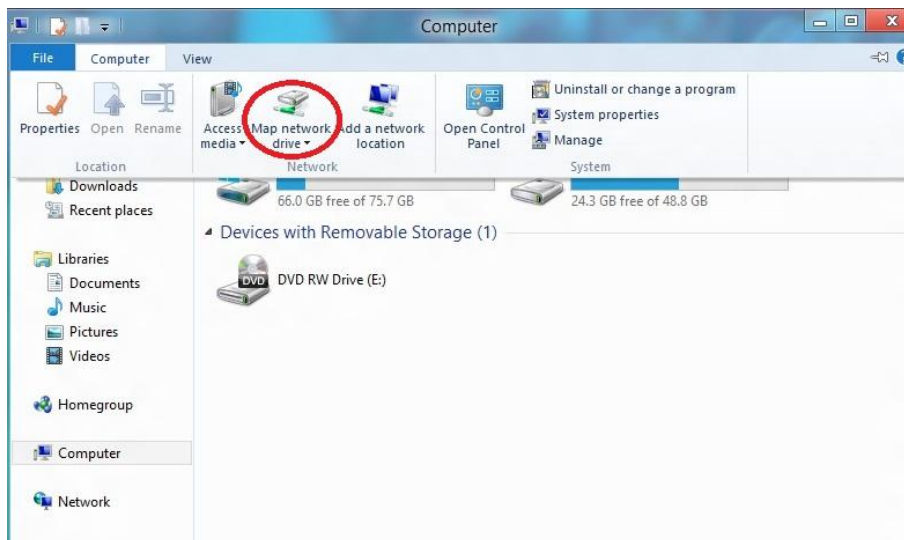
Computer

File Computer View

Properties Open Rename
Location

Access media ▾ Map network drive ▾ Add a network location
Network

Open Control Panel

Uninstall or change a program
System properties
Manage
System

Downloads
Recent places

Libraries
Documents
Music
Pictures
Videos

Homegroup

Computer

Network

66.0 GB free of 75.7 GB

24.3 GB free of 48.8 GB

Devices with Removable Storage (1)

DVD

DVD RW Drive (E:)